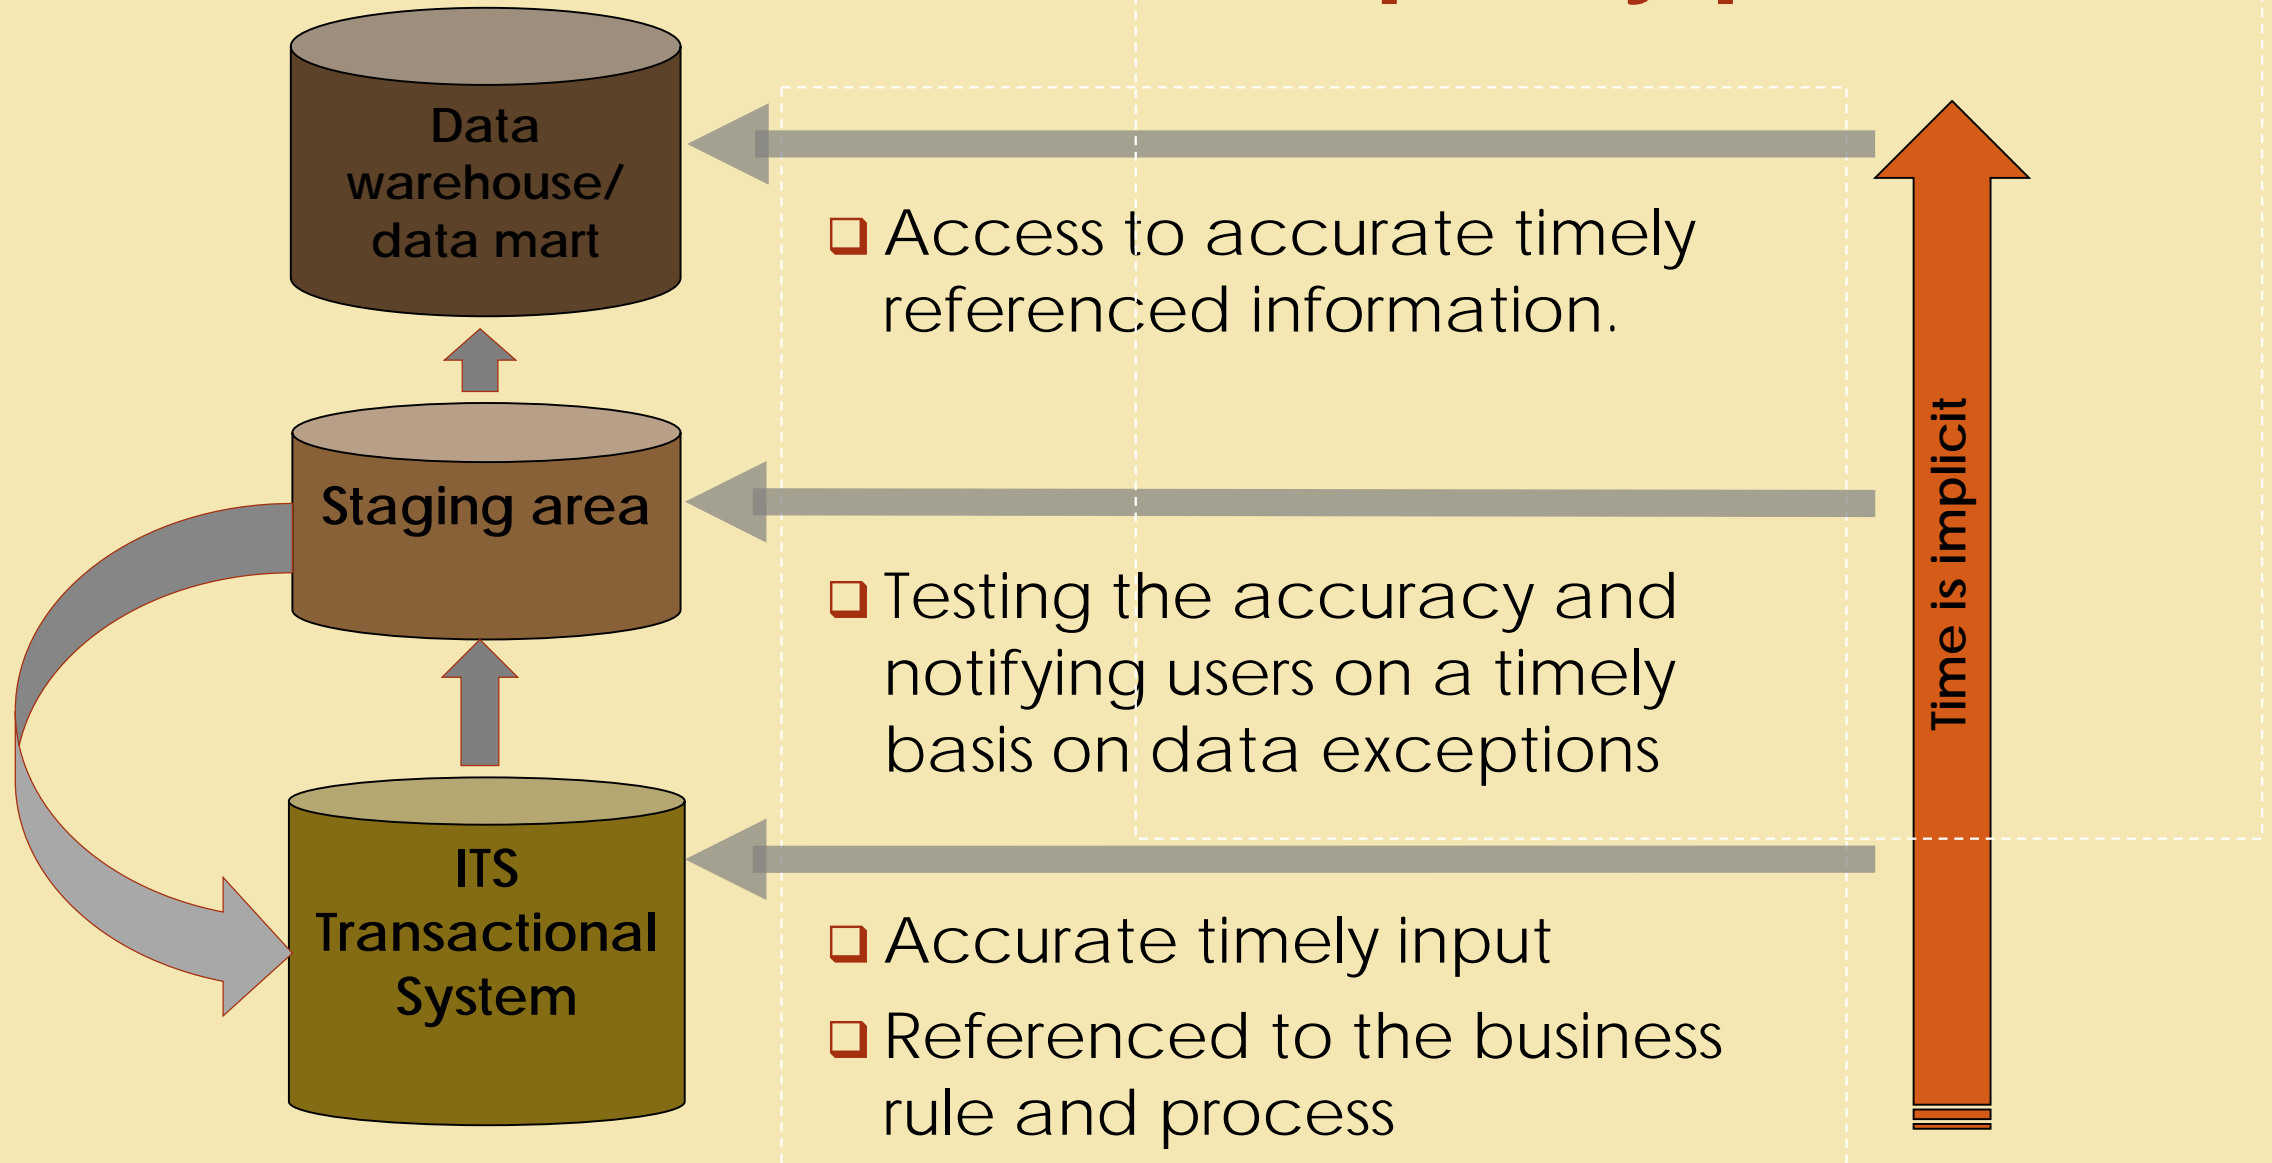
Data warehouse/ data mart

Staging area

ITS Transactional System

❑ Access to accurate timely referenced information.

❑ Testing the accuracy and notifying users on a timely basis on data exceptions

❑ Accurate timely input

❑ Referenced to the business rule and process

Time is implicit